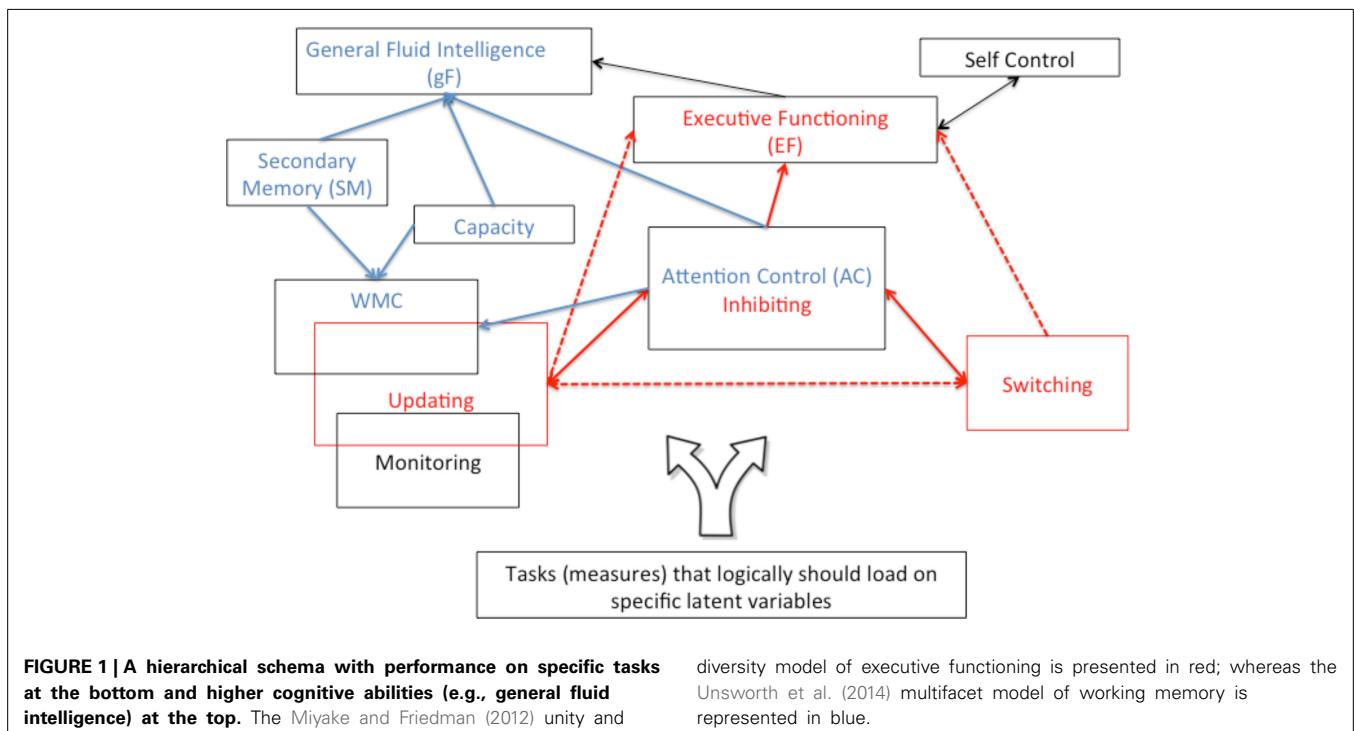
General Fluid Intelligence (gF)

Self Control

Executive Functioning (EF)

Secondary Memory (SM)

Capacity

Attention Control (AC) Inhibiting

WMC

Updating

Monitoring

Switching

Tasks (measures) that logically should load on specific latent variables

**FIGURE 1 | A hierarchical schema with performance on specific tasks at the bottom and higher cognitive abilities (e.g., general fluid intelligence) at the top.** The Miyake and Friedman (2012) unity and diversity model of executive functioning is presented in red; whereas the Unsworth et al. (2014) multifacet model of working memory is represented in blue.